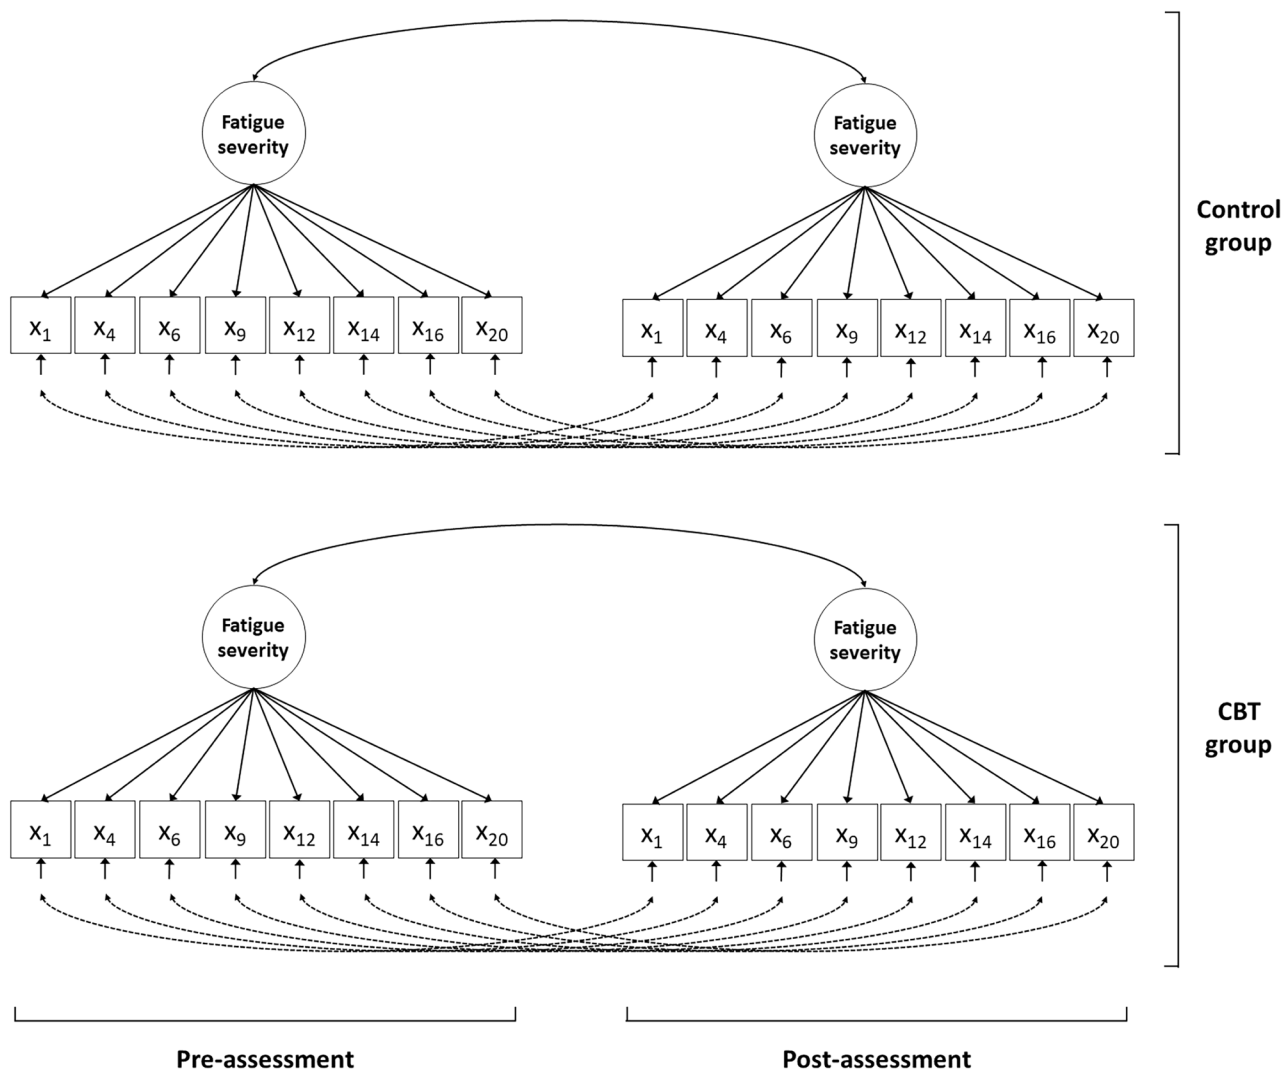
Fatigue severity

Fatigue severity

$x_1$ $x_4$ $x_6$ $x_9$ $x_{12}$ $x_{14}$ $x_{16}$ $x_{20}$

$x_1$ $x_4$ $x_6$ $x_9$ $x_{12}$ $x_{14}$ $x_{16}$ $x_{20}$

Control group

Fatigue severity

Fatigue severity

$x_1$ $x_4$ $x_6$ $x_9$ $x_{12}$ $x_{14}$ $x_{16}$ $x_{20}$

$x_1$ $x_4$ $x_6$ $x_9$ $x_{12}$ $x_{14}$ $x_{16}$ $x_{20}$

CBT group

Pre-assessment

Post-assessment